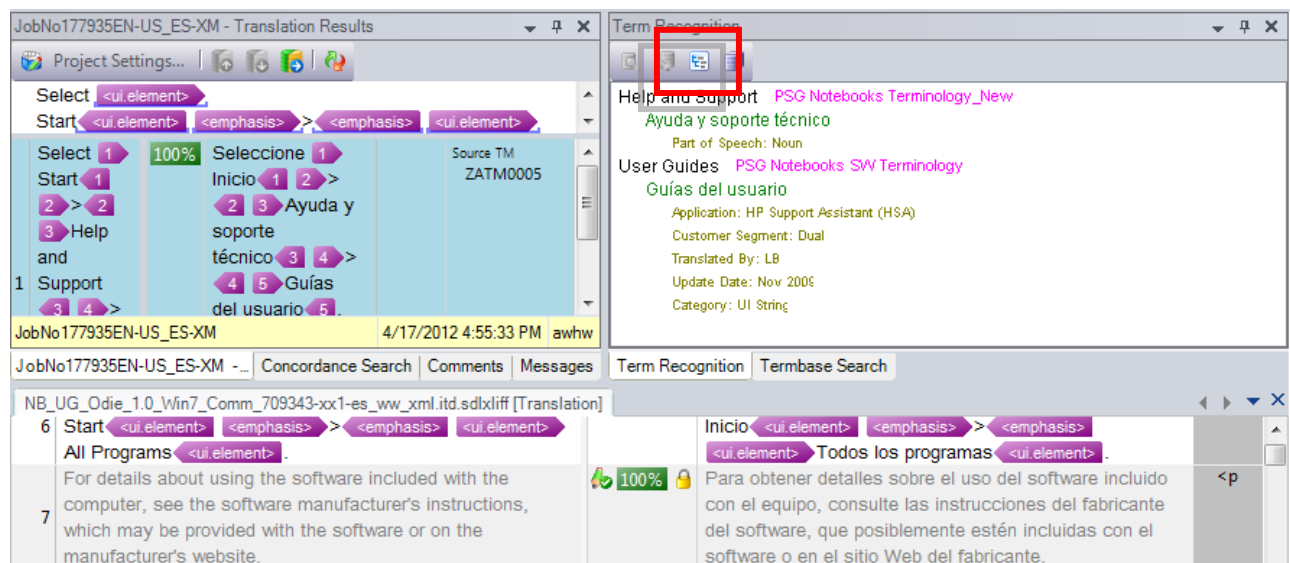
JobNo177935EN-US_ES-XM - Translation Results

Project Settings...

Select <ui.element>
Start <ui.element> <emphasis> > <emphasis> <ui.element>

| 1 | Select 1 Start 1 2 > 2 3 Help and Support 3 4 > | 100% | Seleccione 1 Inicio 1 2 > 2 3 Ayuda y soporte técnico 3 4 > 4 5 Guías del usuario 5 . | Source TM ZATM0005 |

JobNo177935EN-US_ES-XM 4/17/2012 4:55:33 PM awhw

JobNo177935EN-US_ES-XM -... Concordance Search Comments Messages

Term Recognition

Help and Support PSG Notebooks Terminology_New
Ayuda y soporte técnico
Part of Speech: Noun
User Guides PSG Notebooks SW Terminology
Guías del usuario
Application: HP Support Assistant (HSA)
Customer Segment: Dual
Translated By: LB
Update Date: Nov 2009
Category: UI String

Term Recognition Termbase Search

NB_UG_Odie_1.0_Win7_Comm_709343-xx1-es_ww_xml.itd.sdlxliff [Translation]

| 6 | Start <ui.element> <emphasis> > <emphasis> <ui.element> All Programs <ui.element> . | | Inicio <ui.element> <emphasis> > <emphasis> <ui.element> Todos los programas <ui.element> . | |
| 7 | For details about using the software included with the computer, see the software manufacturer's instructions, which may be provided with the software or on the manufacturer's website. | 100% | Para obtener detalles sobre el uso del software incluido con el equipo, consulte las instrucciones del fabricante del software, que posiblemente estén incluidas con el software o en el sitio Web del fabricante. | <p |